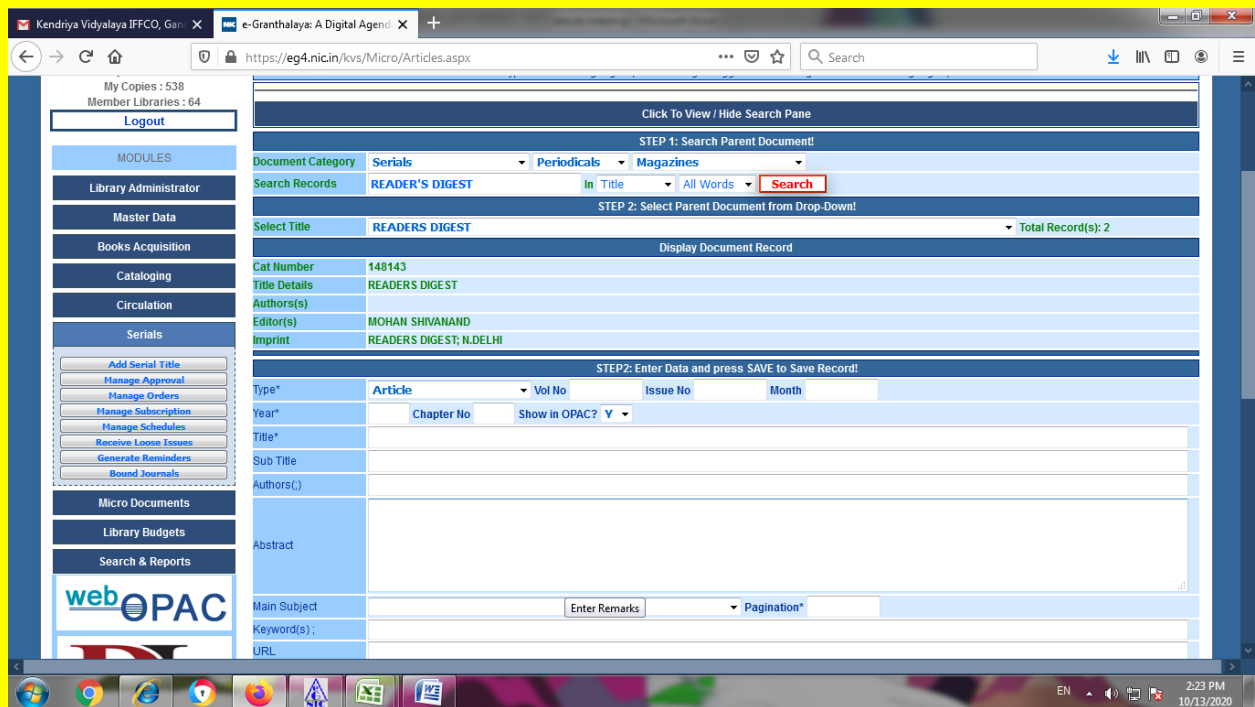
Kendriya Vidyalaya IFFCO, Gan ×
e-Granthalaya: A Digital Agend ×
+

https://eg4.nic.in/kvs/Micro/Articles.aspx
Search

My Copies : 538
Member Libraries : 64
Logout

MODULES
Library Administrator
Master Data
Books Acquisition
Cataloging
Circulation
Serials
Add Serial Title
Manage Approval
Manage Orders
Manage Subscription
Manage Schedules
Receive Loose Issues
Generate Reminders
Bound Journals
Micro Documents
Library Budgets
Search & Reports
webOPAC

Click To View / Hide Search Pane

STEP 1: Search Parent Document!

| Document Category | Serials | Periodicals | Magazines |
|---|---|---|---|
| Search Records | READER'S DIGEST | In Title | All Words Search |

STEP 2: Select Parent Document from Drop-Down!

| Select Title | READERS DIGEST | Total Record(s): 2 |
|---|---|---|

Display Document Record

| Cat Number | 148143 |
|---|---|
| Title Details | READERS DIGEST |
| Authors(s) | |
| Editor(s) | MOHAN SHIVANAND |
| Imprint | READERS DIGEST; N.DELHI |

STEP2: Enter Data and press SAVE to Save Record!

Type* Article Vol No Issue No Month
Year* Chapter No Show in OPAC? Y
Title*
Sub Title
Authors(;)
Abstract
Main Subject Enter Remarks Pagination*
Keyword(s) ;
URL

EN 2:23 PM 10/13/2020